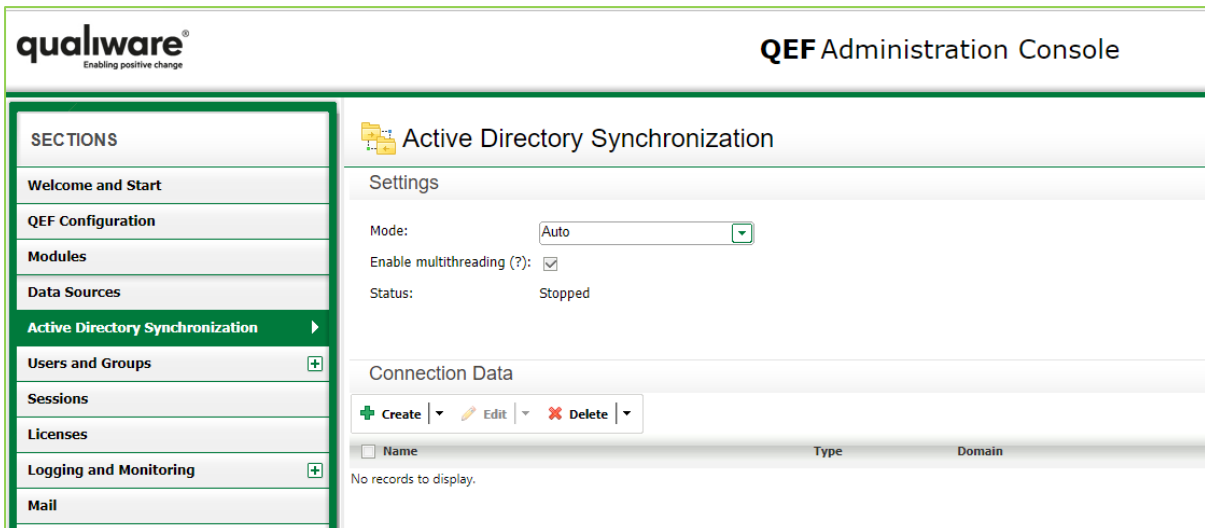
qualiware®
Enabling positive change

QEF Administration Console

SECTIONS

Welcome and Start

QEF Configuration

Modules

Data Sources

Active Directory Synchronization

Users and Groups

Sessions

Licenses

Logging and Monitoring

Mail

Active Directory Synchronization

Settings

Mode: Auto

Enable multithreading (?):

Status: Stopped

Connection Data

Create | Edit | Delete

| Name | Type | Domain |
|---|---|---|

No records to display.